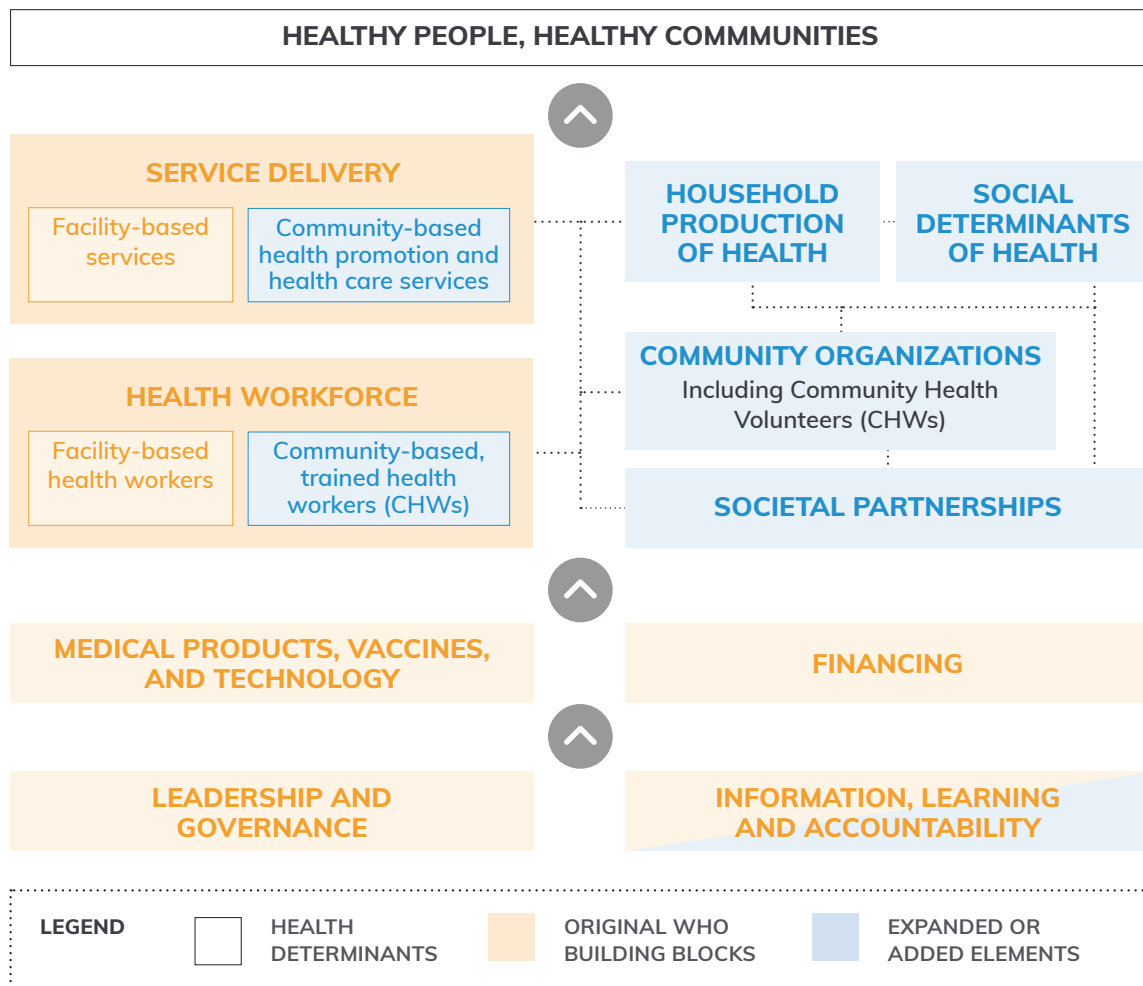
HEALTHY PEOPLE, HEALTHY COMMMUNITIES

SERVICE DELIVERY

Facility-based services

Community-based health promotion and health care services

HOUSEHOLD PRODUCTION OF HEALTH

SOCIAL DETERMINANTS OF HEALTH

COMMUNITY ORGANIZATIONS
Including Community Health Volunteers (CHWs)

HEALTH WORKFORCE

Facility-based health workers

Community-based, trained health workers (CHWs)

SOCIETAL PARTNERSHIPS

MEDICAL PRODUCTS, VACCINES, AND TECHNOLOGY

FINANCING

LEADERSHIP AND GOVERNANCE

INFORMATION, LEARNING AND ACCOUNTABILITY

LEGEND

HEALTH DETERMINANTS

ORIGINAL WHO BUILDING BLOCKS

EXPANDED OR ADDED ELEMENTS